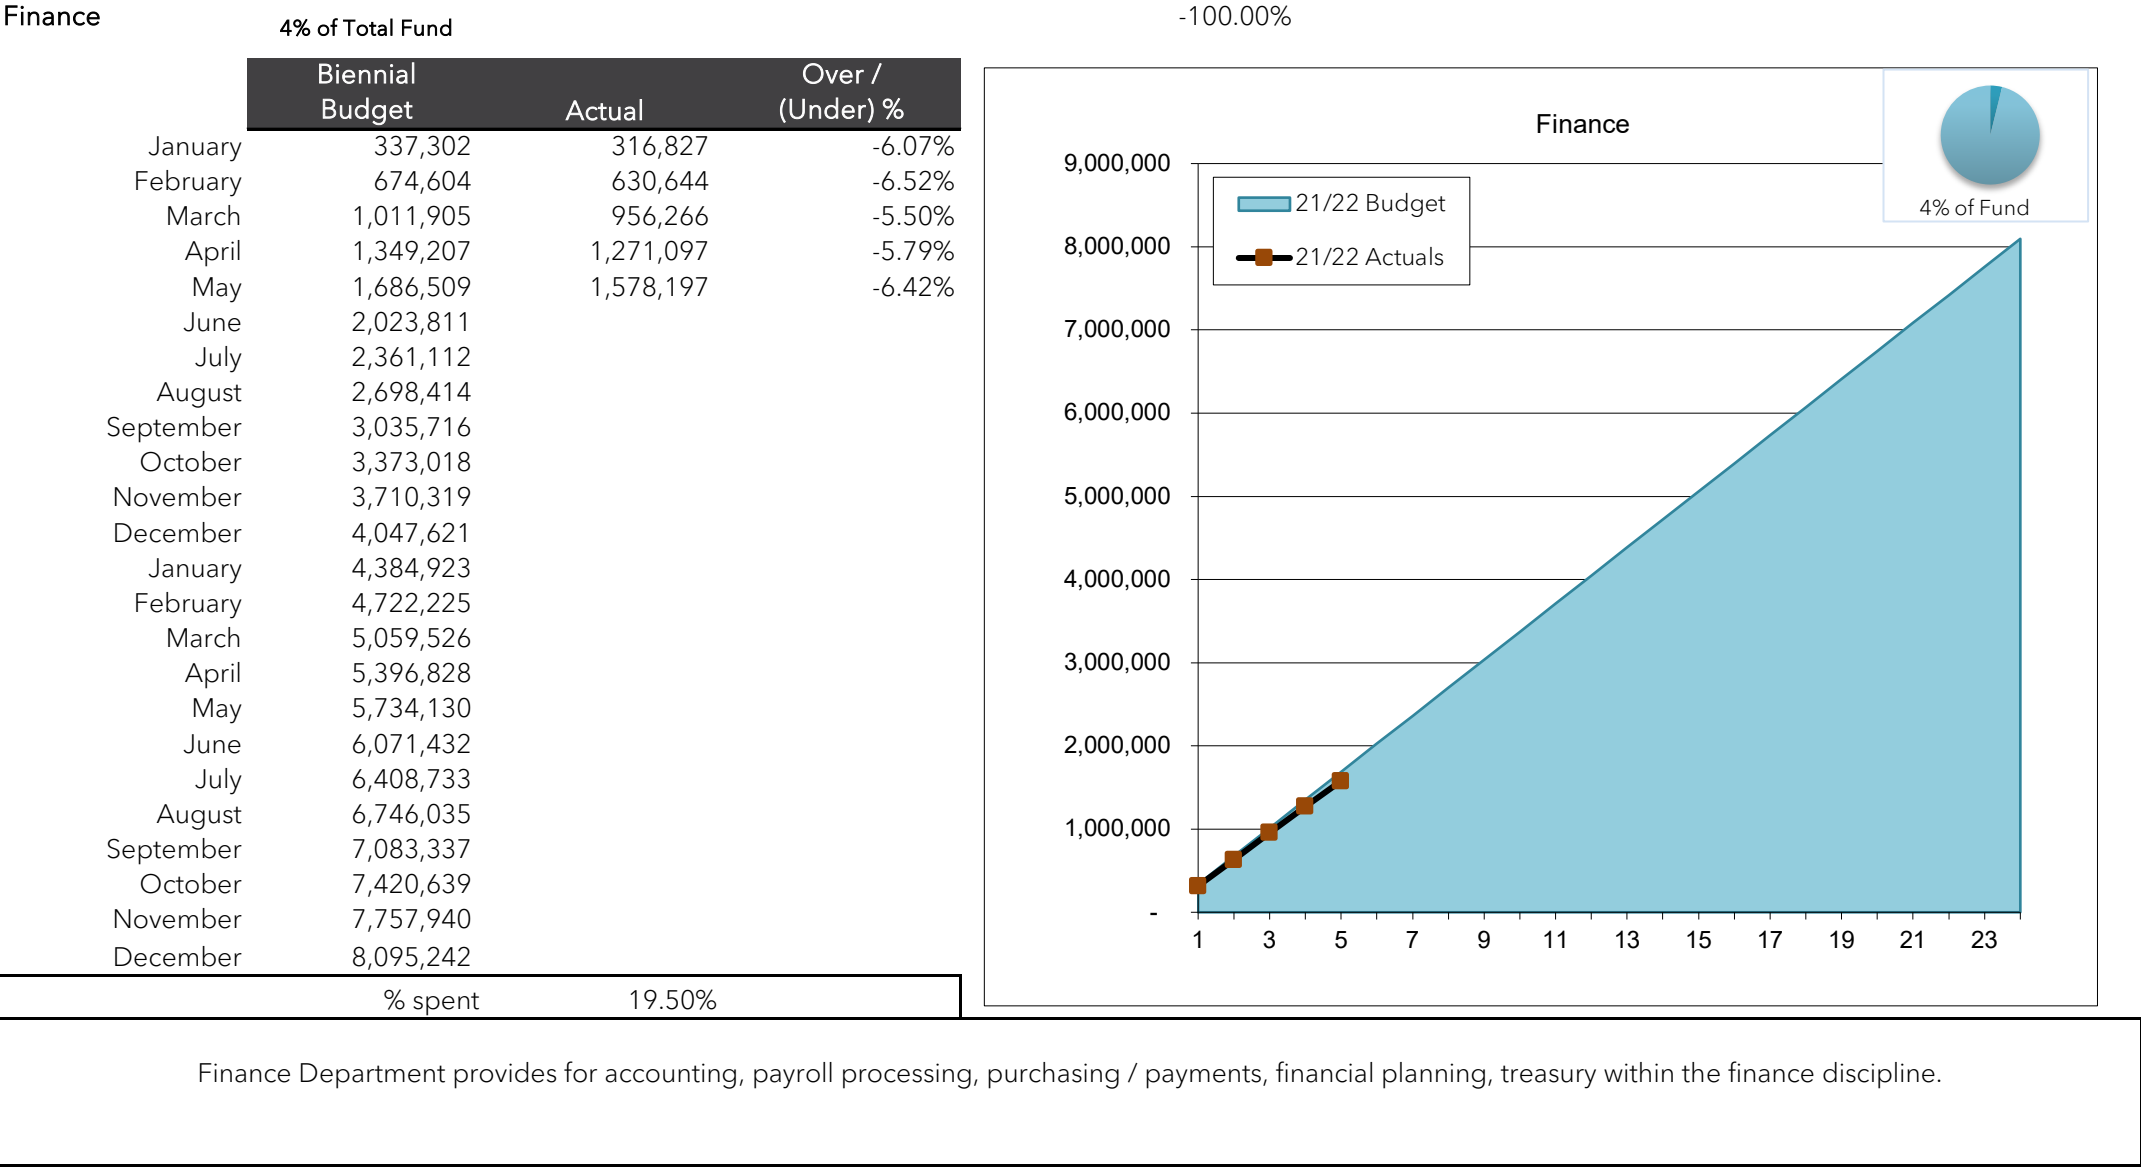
Finance

4% of Total Fund

-100.00%

| | Biennial Budget | Actual | Over / (Under) % |
|---|---|---|---|
| January | 337,302 | 316,827 | -6.07% |
| February | 674,604 | 630,644 | -6.52% |
| March | 1,011,905 | 956,266 | -5.50% |
| April | 1,349,207 | 1,271,097 | -5.79% |
| May | 1,686,509 | 1,578,197 | -6.42% |
| June | 2,023,811 | | |
| July | 2,361,112 | | |
| August | 2,698,414 | | |
| September | 3,035,716 | | |
| October | 3,373,018 | | |
| November | 3,710,319 | | |
| December | 4,047,621 | | |
| January | 4,384,923 | | |
| February | 4,722,225 | | |
| March | 5,059,526 | | |
| April | 5,396,828 | | |
| May | 5,734,130 | | |
| June | 6,071,432 | | |
| July | 6,408,733 | | |
| August | 6,746,035 | | |
| September | 7,083,337 | | |
| October | 7,420,639 | | |
| November | 7,757,940 | | |
| December | 8,095,242 | | |
| | % spent | 19.50% | |

Finance

4% of Fund

21/22 Budget
21/22 Actuals

9,000,000
8,000,000
7,000,000
6,000,000
5,000,000
4,000,000
3,000,000
2,000,000
1,000,000
-

1 3 5 7 9 11 13 15 17 19 21 23

Finance Department provides for accounting, payroll processing, purchasing / payments, financial planning, treasury within the finance discipline.